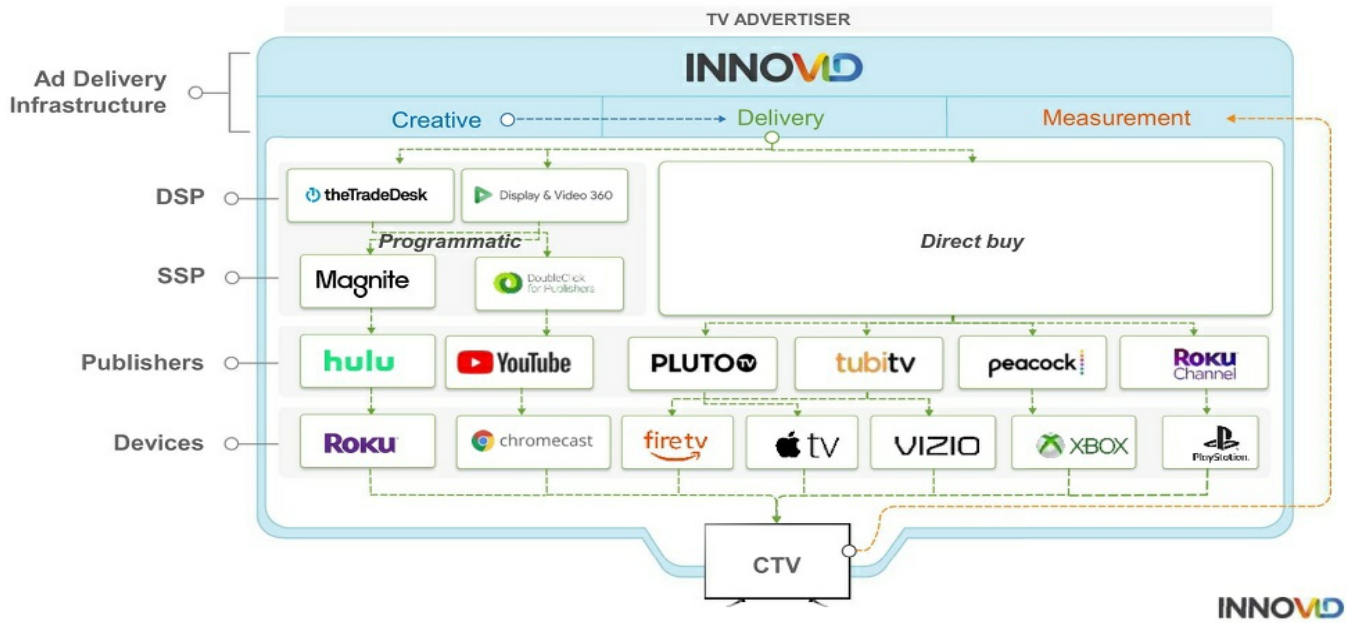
TV ADVERTISER

INNOVID

Ad Delivery Infrastructure

Creative

Delivery

Measurement

DSP

theTradeDesk

Display & Video 360

Programmatic

Direct buy

SSP

Magnite

DoubleClick for Publishers

Publishers

hulu

YouTube

PLUTO tv

tubitv

peacock

Roku Channel

Devices

Roku

chromecast

fire tv

tv

VIZIO

XBOX

PlayStation.

CTV

INNOVID